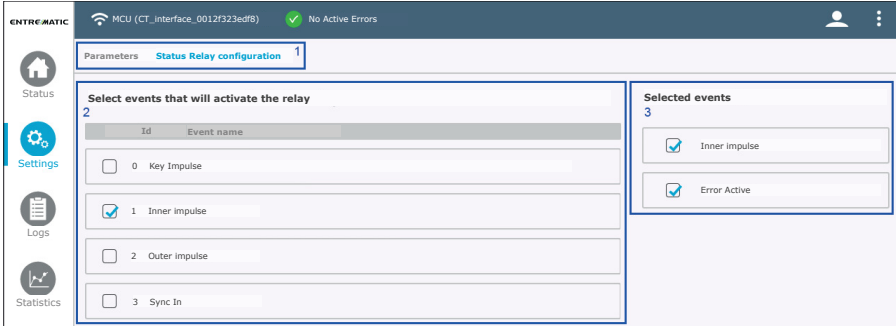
ENTREMATIC

MCU (CT_interface_0012f323edf8)

No Active Errors

Status

Settings

Logs

Statistics

Parameters Status Relay configuration 1

Select events that will activate the relay
2

| Id | Event name |
|---|---|
| 0 | Key Impulse |
| 1 | Inner impulse |
| 2 | Outer impulse |
| 3 | Sync In |

Selected events
3

Inner impulse

Error Active